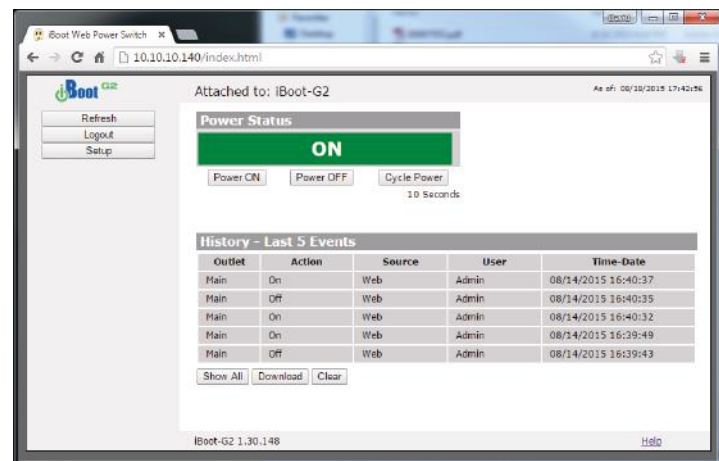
iBoot Web Power Switch ×

10.10.10.140/index.html

iBoot G2

Refresh
Logout
Setup

Attached to: iBoot-G2

As of: 08/18/2015 17:42:56

Power Status

ON

Power ON
Power OFF
Cycle Power
10 Seconds

History - Last 5 Events

| Outlet | Action | Source | User | Time-Date |
|---|---|---|---|---|
| Main | On | Web | Admin | 08/14/2015 16:40:37 |
| Main | Off | Web | Admin | 08/14/2015 16:40:35 |
| Main | On | Web | Admin | 08/14/2015 16:40:32 |
| Main | On | Web | Admin | 08/14/2015 16:39:49 |
| Main | Off | Web | Admin | 08/14/2015 16:39:43 |

Show All
Download
Clear

iBoot-G2 1.30.148

Help